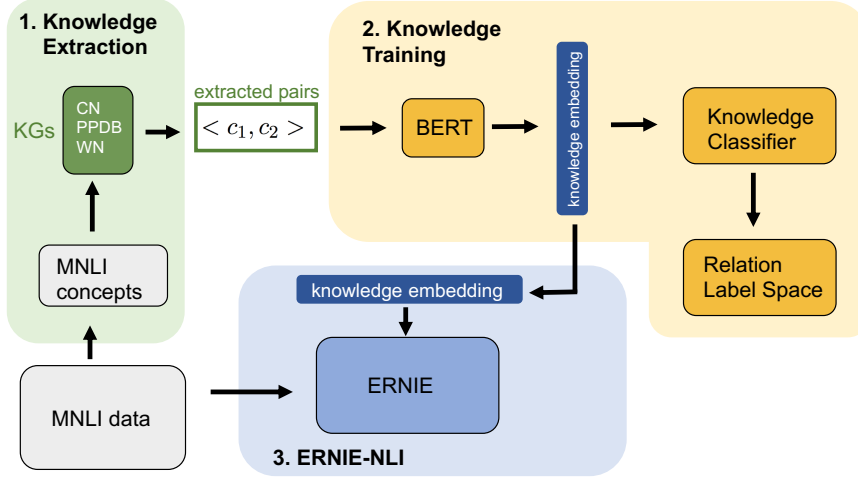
1. Knowledge Extraction

KGs

CN
PPDB
WN

extracted pairs

$< c_1, c_2 >$

MNLI concepts

MNLI data

2. Knowledge Training

BERT

knowledge embedding

Knowledge Classifier

Relation Label Space

knowledge embedding

ERNIE

3. ERNIE-NLI